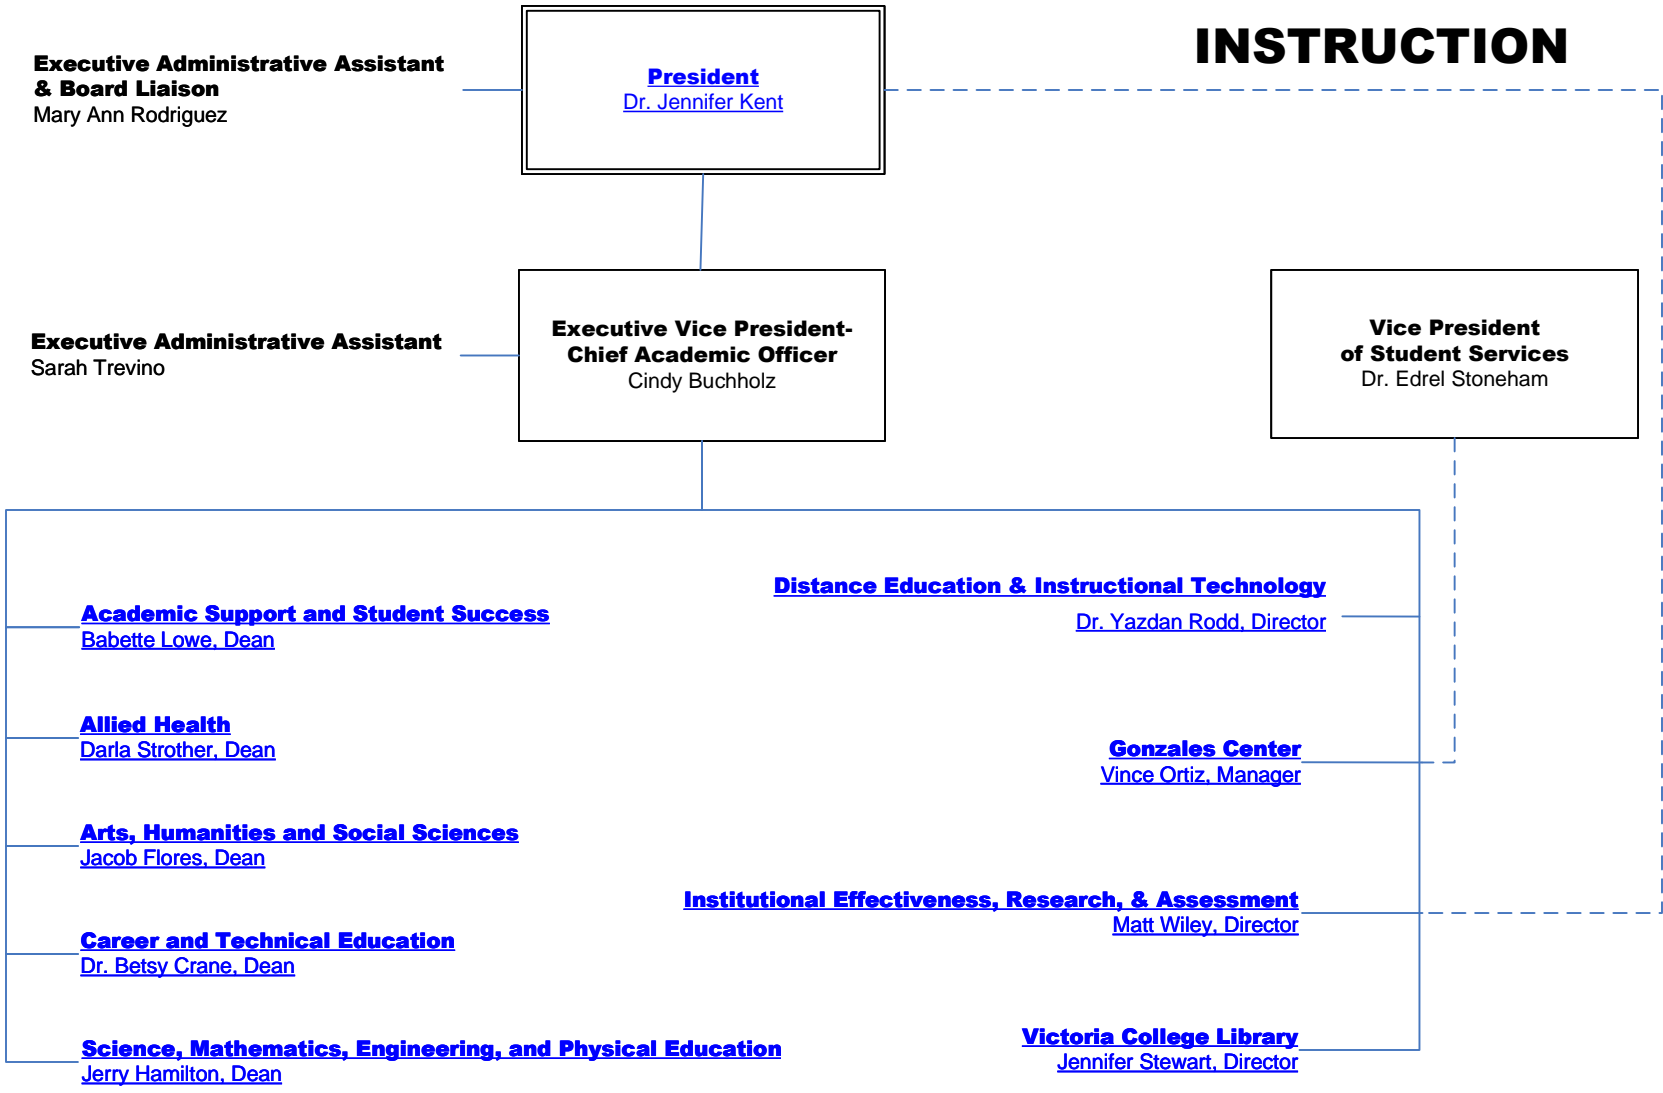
INSTRUCTION

Executive Administrative Assistant & Board Liaison
Mary Ann Rodriguez

President
Dr. Jennifer Kent

Executive Administrative Assistant
Sarah Trevino

Executive Vice President-Chief Academic Officer
Cindy Buchholz

Vice President of Student Services
Dr. Edrel Stoneham

Academic Support and Student Success
Babette Lowe, Dean

Allied Health
Darla Strother, Dean

Arts, Humanities and Social Sciences
Jacob Flores, Dean

Career and Technical Education
Dr. Betsy Crane, Dean

Science, Mathematics, Engineering, and Physical Education
Jerry Hamilton, Dean

Distance Education & Instructional Technology
Dr. Yazdan Rodd, Director

Gonzales Center
Vince Ortiz, Manager

Institutional Effectiveness, Research, & Assessment
Matt Wiley, Director

Victoria College Library
Jennifer Stewart, Director